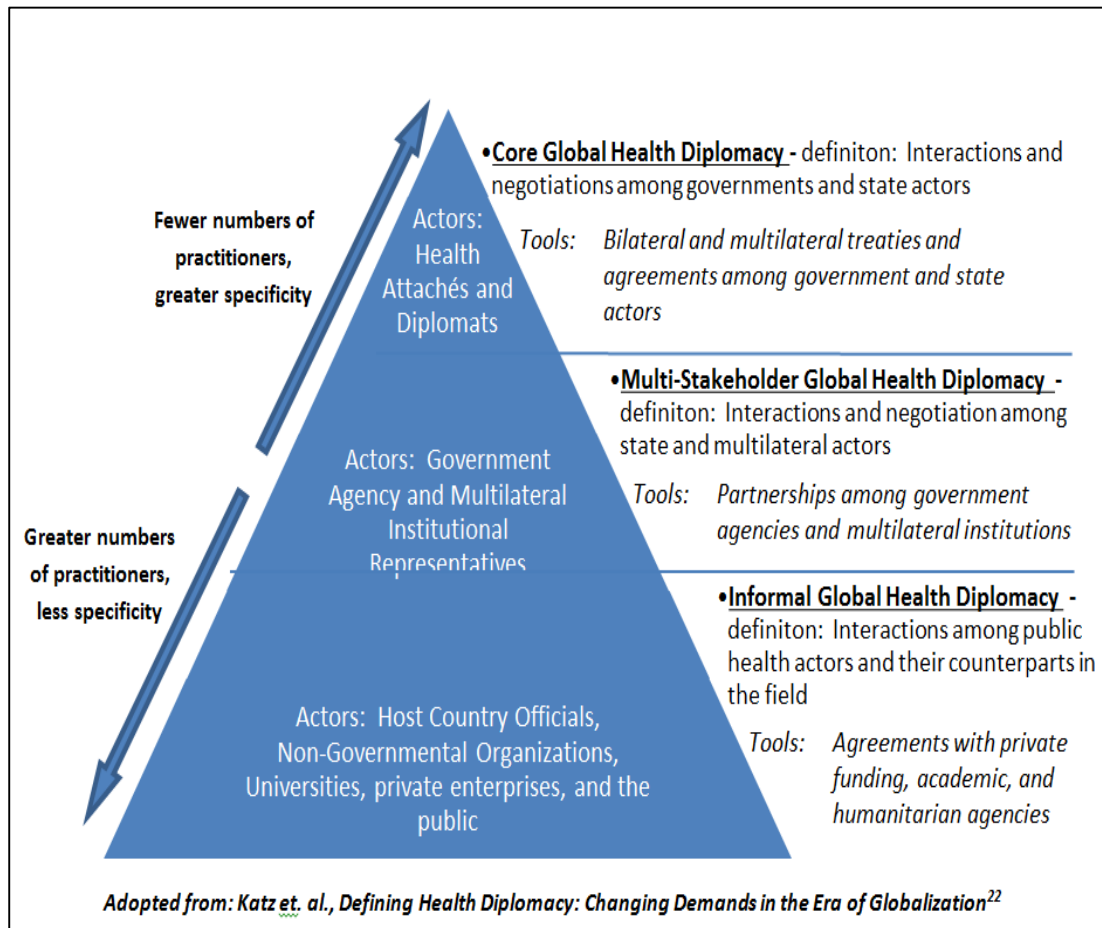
Fewer numbers of practitioners, greater specificity

Greater numbers of practitioners, less specificity

Actors: Health Attachés and Diplomats

Actors: Government Agency and Multilateral Institutional Representatives

Actors: Host Country Officials, Non-Governmental Organizations, Universities, private enterprises, and the public

•Core Global Health Diplomacy - definiton: Interactions and negotiations among governments and state actors

Tools: Bilateral and multilateral treaties and agreements among government and state actors

•Multi-Stakeholder Global Health Diplomacy - definiton: Interactions and negotiation among state and multilateral actors

Tools: Partnerships among government agencies and multilateral institutions

•Informal Global Health Diplomacy - definiton: Interactions among public health actors and their counterparts in the field

Tools: Agreements with private funding, academic, and humanitarian agencies

Adopted from: Katz et. al., Defining Health Diplomacy: Changing Demands in the Era of Globalization$^{22}$